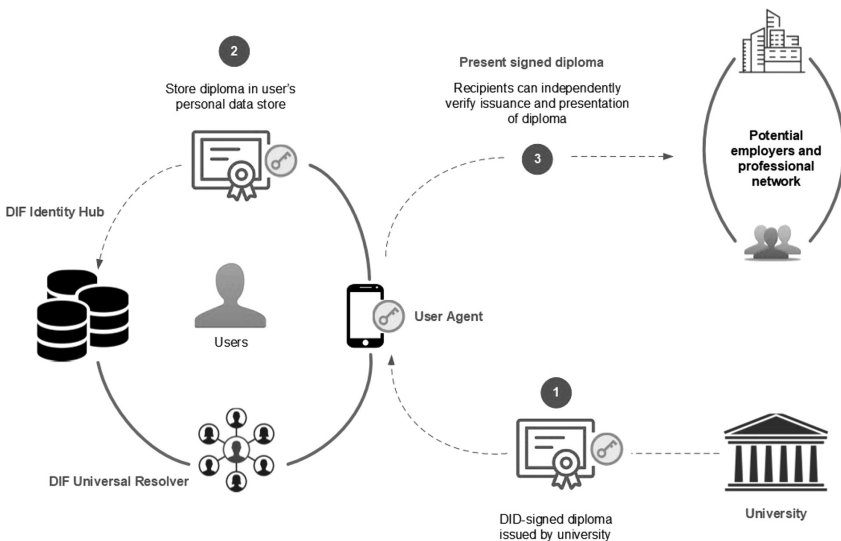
2

Store diploma in user's personal data store

Present signed diploma

Recipients can independently verify issuance and presentation of diploma

3

Potential employers and professional network

DIF Identity Hub

Users

User Agent

1

DIF Universal Resolver

DID-signed diploma issued by university

University